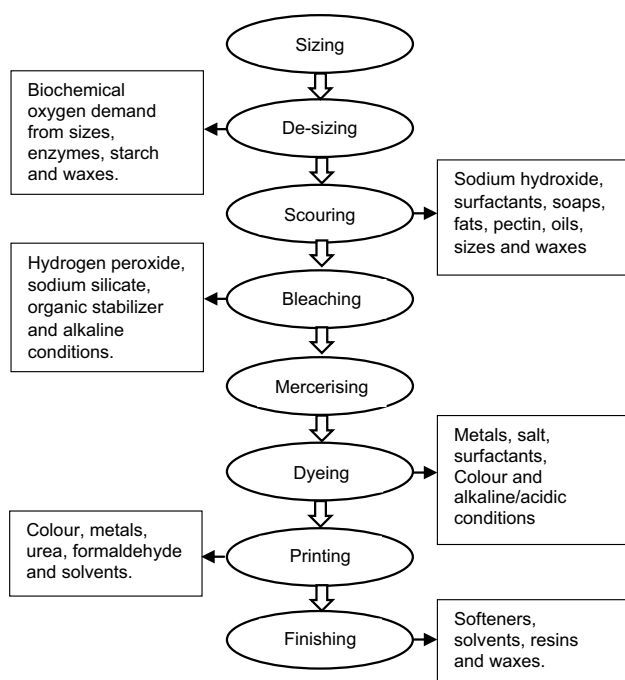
Sizing

Biochemical oxygen demand from sizes, enzymes, starch and waxes.

De-sizing

Scouring

Sodium hydroxide, surfactants, soaps, fats, pectin, oils, sizes and waxes

Hydrogen peroxide, sodium silicate, organic stabilizer and alkaline conditions.

Bleaching

Mercerising

Dyeing

Metals, salt, surfactants, Colour and alkaline/acidic conditions

Colour, metals, urea, formaldehyde and solvents.

Printing

Finishing

Softeners, solvents, resins and waxes.